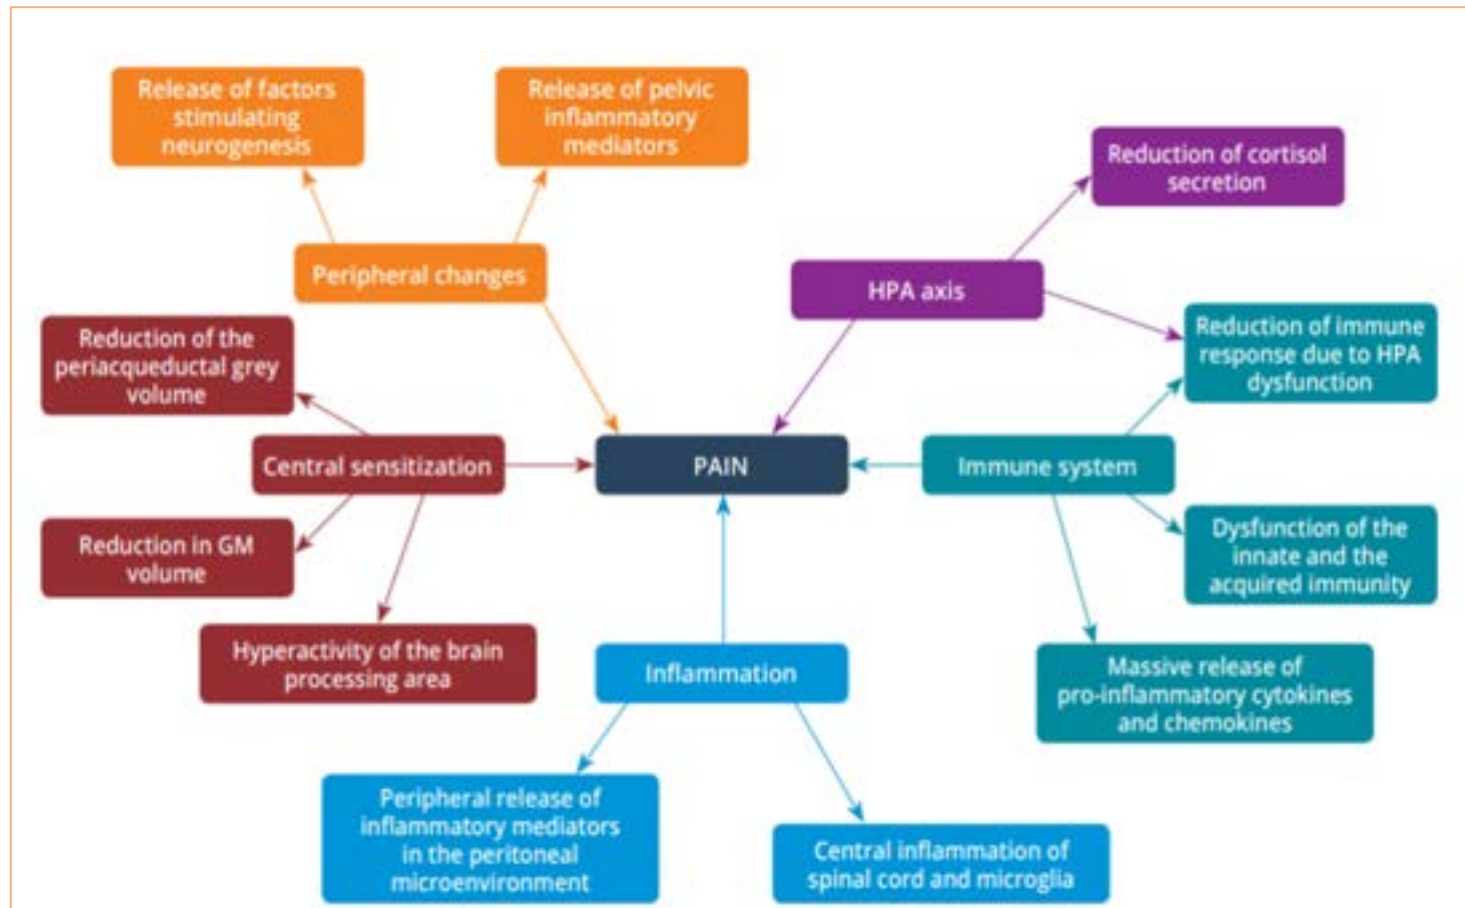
Release of factors stimulating neurogenesis

Release of pelvic inflammatory mediators

Reduction of cortisol secretion

Peripheral changes

HPA axis

Reduction of the periacqueductal grey volume

Reduction of immune response due to HPA dysfunction

Central sensitization

PAIN

Immune system

Reduction in GM volume

Dysfunction of the innate and the acquired immunity

Hyperactivity of the brain processing area

Inflammation

Massive release of pro-inflammatory cytokines and chemokines

Peripheral release of inflammatory mediators in the peritoneal microenvironment

Central inflammation of spinal cord and microglia